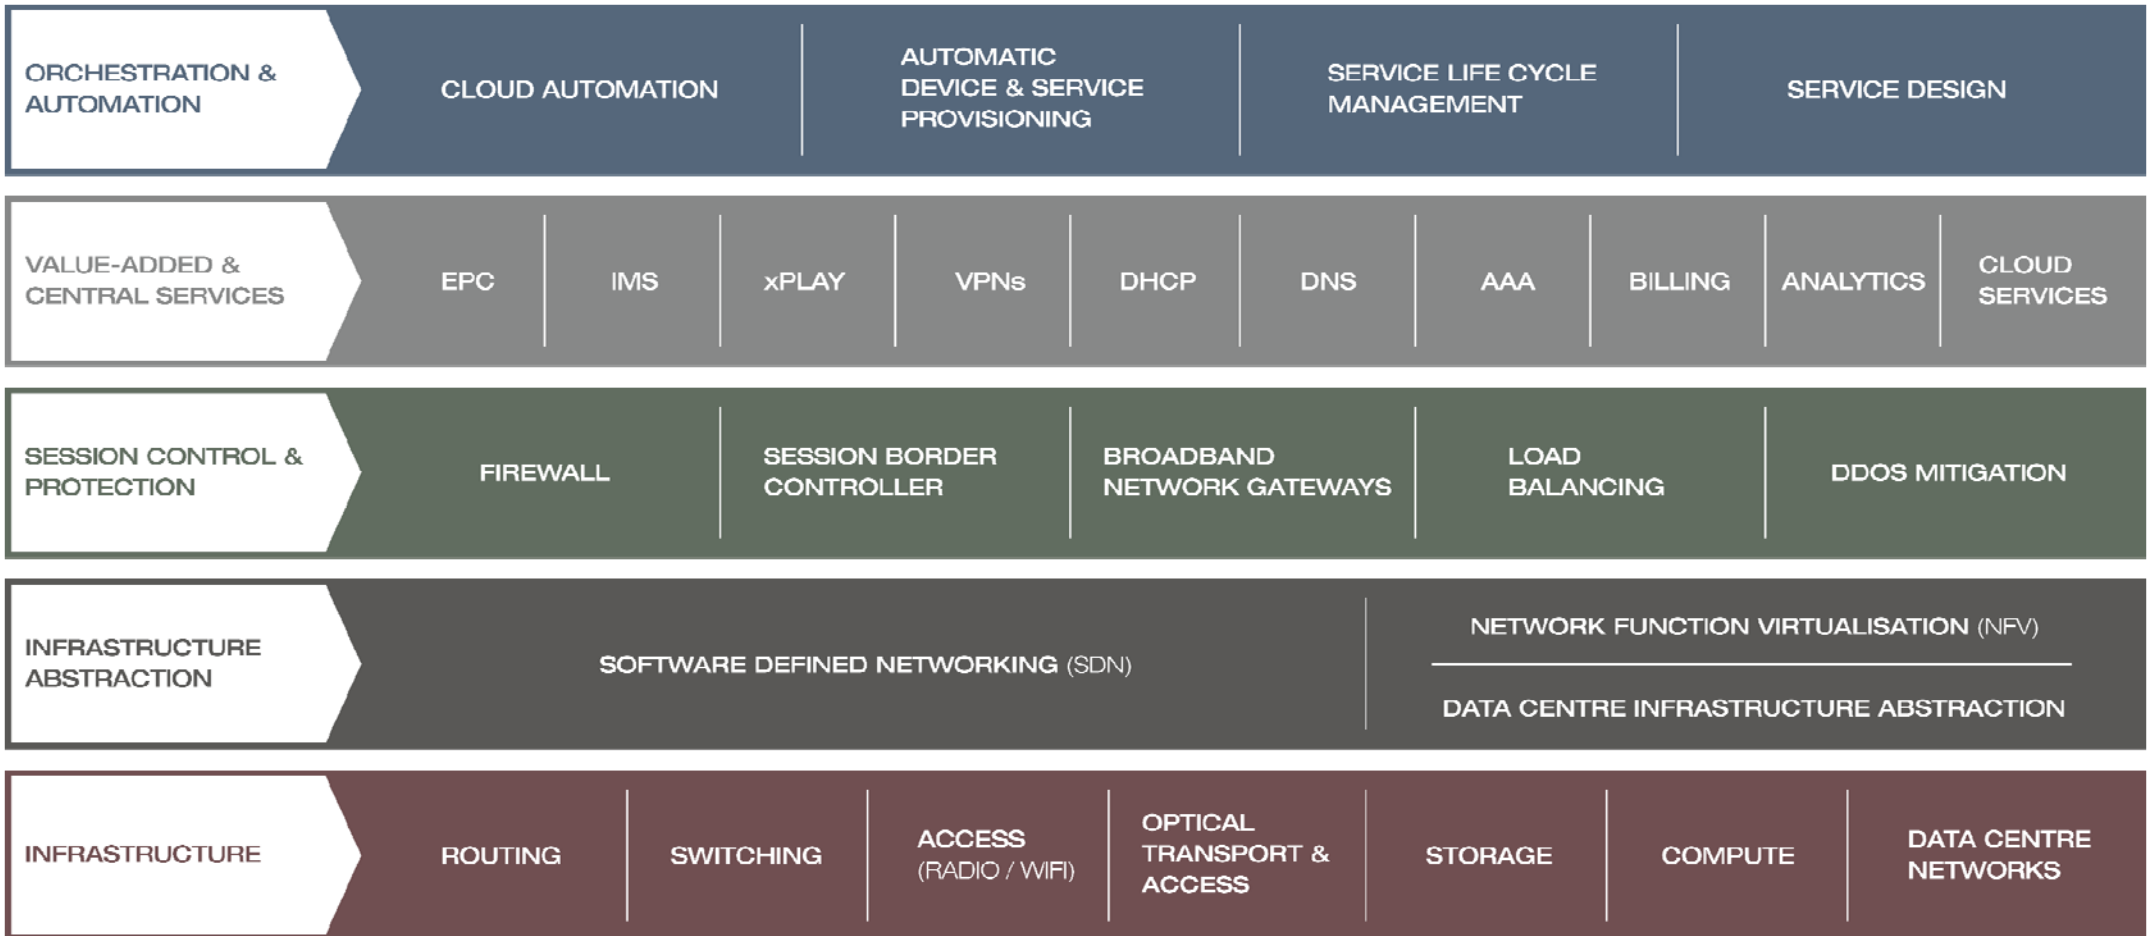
ORCHESTRATION & AUTOMATION

CLOUD AUTOMATION

AUTOMATIC DEVICE & SERVICE PROVISIONING

SERVICE LIFE CYCLE MANAGEMENT

SERVICE DESIGN

VALUE-ADDED & CENTRAL SERVICES

EPC

IMS

xPLAY

VPNs

DHCP

DNS

AAA

BILLING

ANALYTICS

CLOUD SERVICES

SESSION CONTROL & PROTECTION

FIREWALL

SESSION BORDER CONTROLLER

BROADBAND NETWORK GATEWAYS

LOAD BALANCING

DDOS MITIGATION

INFRASTRUCTURE ABSTRACTION

SOFTWARE DEFINED NETWORKING (SDN)

NETWORK FUNCTION VIRTUALISATION (NFV)

DATA CENTRE INFRASTRUCTURE ABSTRACTION

INFRASTRUCTURE

ROUTING

SWITCHING

ACCESS (RADIO / WIFI)

OPTICAL TRANSPORT & ACCESS

STORAGE

COMPUTE

DATA CENTRE NETWORKS